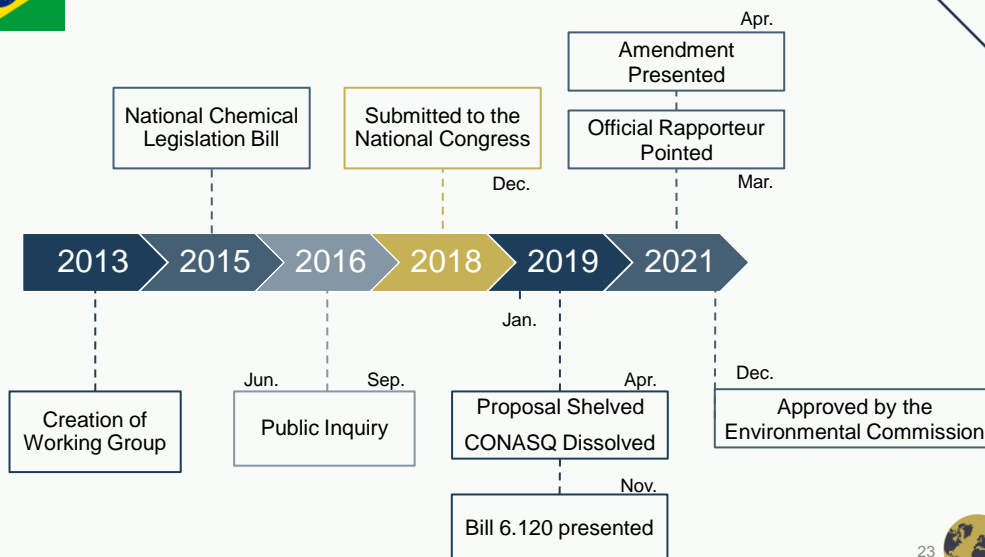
Apr.

Amendment Presented

Official Rapporteur Pointed

Mar.

National Chemical Legislation Bill

Submitted to the National Congress

Dec.

2013

2015

2016

2018

2019

2021

Jan.

Creation of Working Group

Jun.

Sep.

Public Inquiry

Apr.

Proposal Shelved

CONASQ Dissolved

Nov.

Bill 6.120 presented

Dec.

Approved by the Environmental Commission

23